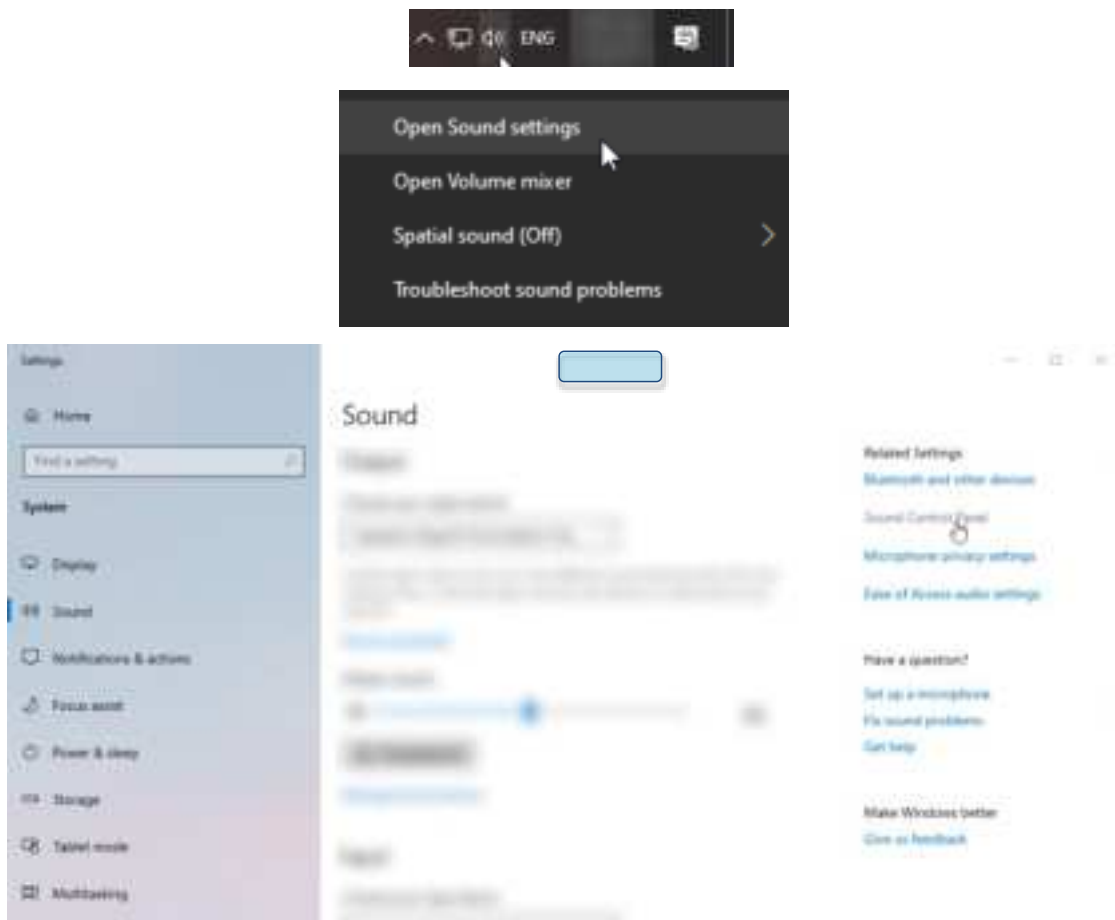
ENG

Open Sound settings

Open Volume mixer

Spatial sound (Off)

Troubleshoot sound problems

Settings

Home

Find a setting

System

Display

Sound

Notifications & actions

Focus assist

Power & sleep

Storage

Tablet mode

Multitasking

Sound

Output

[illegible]

Master volume

Input

Related Settings

Bluetooth and other devices

Sound Control Panel

Microphone privacy settings

Ease of Access audio settings

Have a question?

Set up a microphone

Fix sound problems

Get help

Make Windows better

Give us feedback